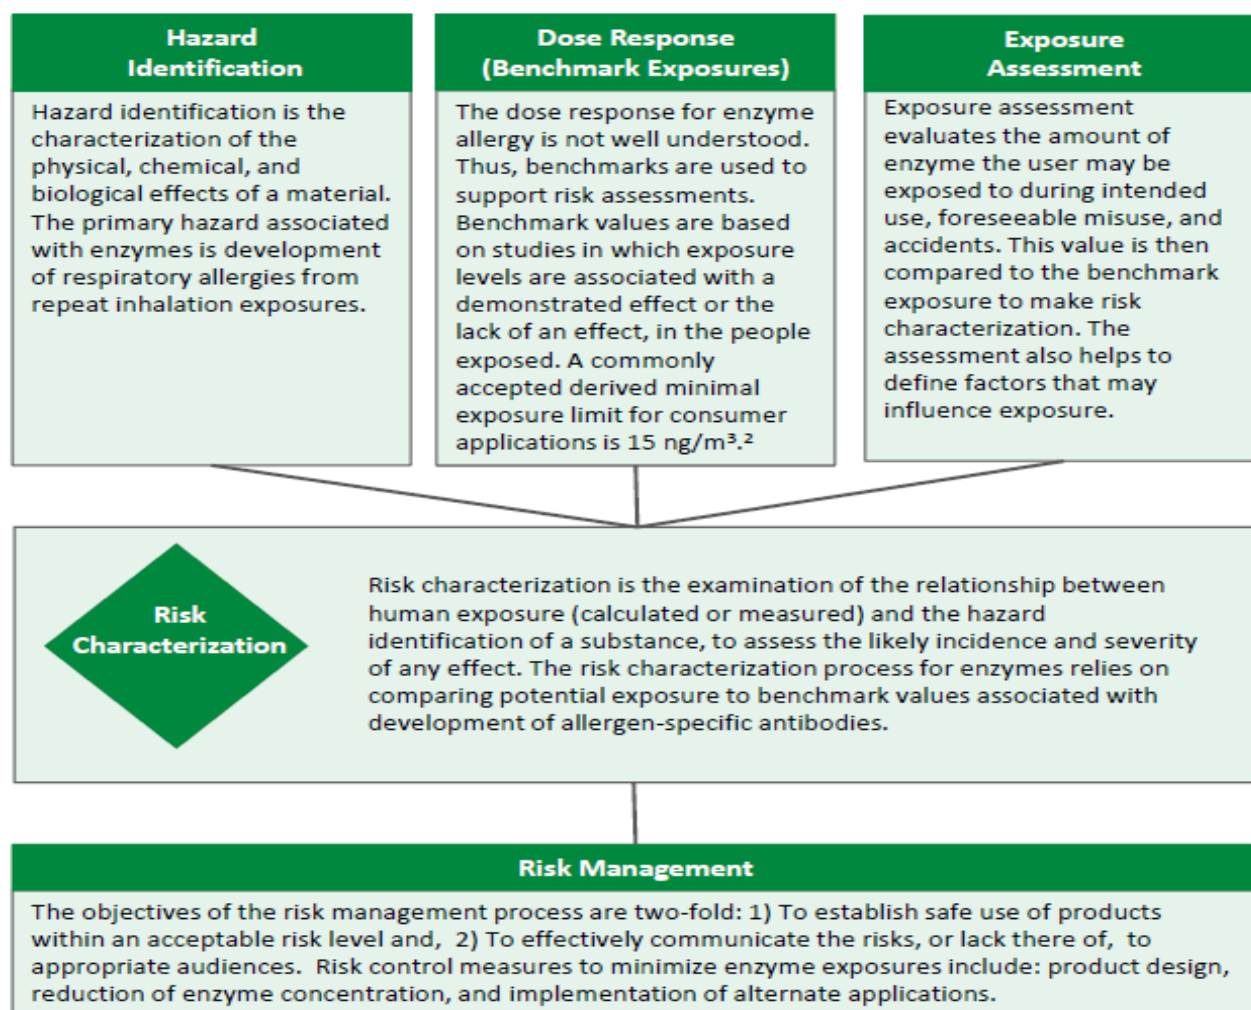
Hazard Identification

Hazard identification is the characterization of the physical, chemical, and biological effects of a material. The primary hazard associated with enzymes is development of respiratory allergies from repeat inhalation exposures.

Dose Response (Benchmark Exposures)

The dose response for enzyme allergy is not well understood. Thus, benchmarks are used to support risk assessments. Benchmark values are based on studies in which exposure levels are associated with a demonstrated effect or the lack of an effect, in the people exposed. A commonly accepted derived minimal exposure limit for consumer applications is 15 ng/m$^3$.$^2$

Exposure Assessment

Exposure assessment evaluates the amount of enzyme the user may be exposed to during intended use, foreseeable misuse, and accidents. This value is then compared to the benchmark exposure to make risk characterization. The assessment also helps to define factors that may influence exposure.

Risk Characterization

Risk characterization is the examination of the relationship between human exposure (calculated or measured) and the hazard identification of a substance, to assess the likely incidence and severity of any effect. The risk characterization process for enzymes relies on comparing potential exposure to benchmark values associated with development of allergen-specific antibodies.

Risk Management

The objectives of the risk management process are two-fold: 1) To establish safe use of products within an acceptable risk level and, 2) To effectively communicate the risks, or lack there of, to appropriate audiences. Risk control measures to minimize enzyme exposures include: product design, reduction of enzyme concentration, and implementation of alternate applications.